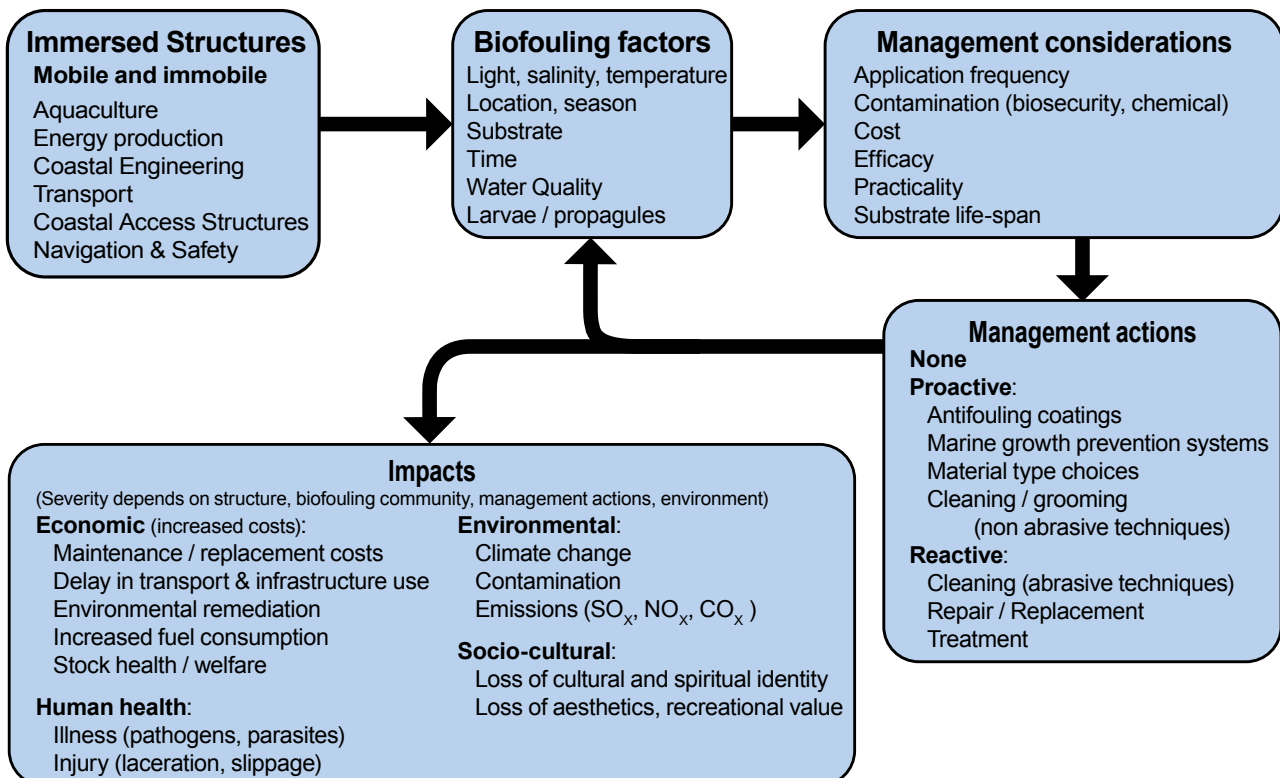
Immersed Structures
Mobile and immobile
Aquaculture
Energy production
Coastal Engineering
Transport
Coastal Access Structures
Navigation & Safety

Biofouling factors
Light, salinity, temperature
Location, season
Substrate
Time
Water Quality
Larvae / propagules

Management considerations
Application frequency
Contamination (biosecurity, chemical)
Cost
Efficacy
Practicality
Substrate life-span

Management actions
None
Proactive:
Antifouling coatings
Marine growth prevention systems
Material type choices
Cleaning / grooming
(non abrasive techniques)
Reactive:
Cleaning (abrasive techniques)
Repair / Replacement
Treatment

Impacts
(Severity depends on structure, biofouling community, management actions, environment)
Economic (increased costs):
Maintenance / replacement costs
Delay in transport & infrastructure use
Environmental remediation
Increased fuel consumption
Stock health / welfare

Human health:
Illness (pathogens, parasites)
Injury (laceration, slippage)

Environmental:
Climate change
Contamination
Emissions ($SO_x$, $NO_x$, $CO_x$)

Socio-cultural:
Loss of cultural and spiritual identity
Loss of aesthetics, recreational value